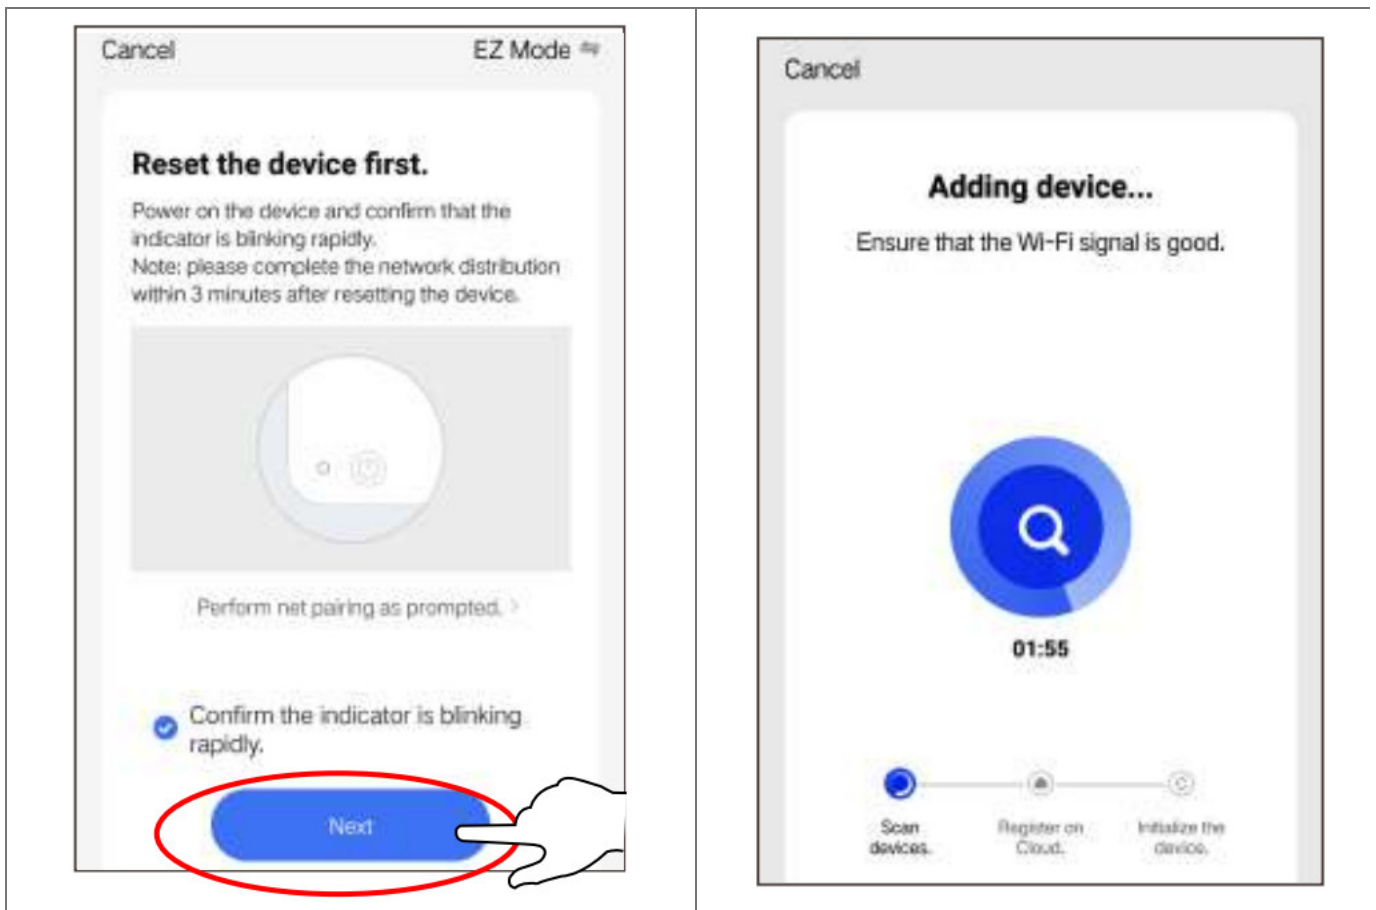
Cancel

EZ Mode

Reset the device first.

Power on the device and confirm that the indicator is blinking rapidly.
Note: please complete the network distribution within 3 minutes after resetting the device.

Perform net pairing as prompted. >

Confirm the indicator is blinking rapidly.

Next

Cancel

Adding device...

Ensure that the Wi-Fi signal is good.

01:55

Scan devices.

Register on Cloud.

Initialize the device.